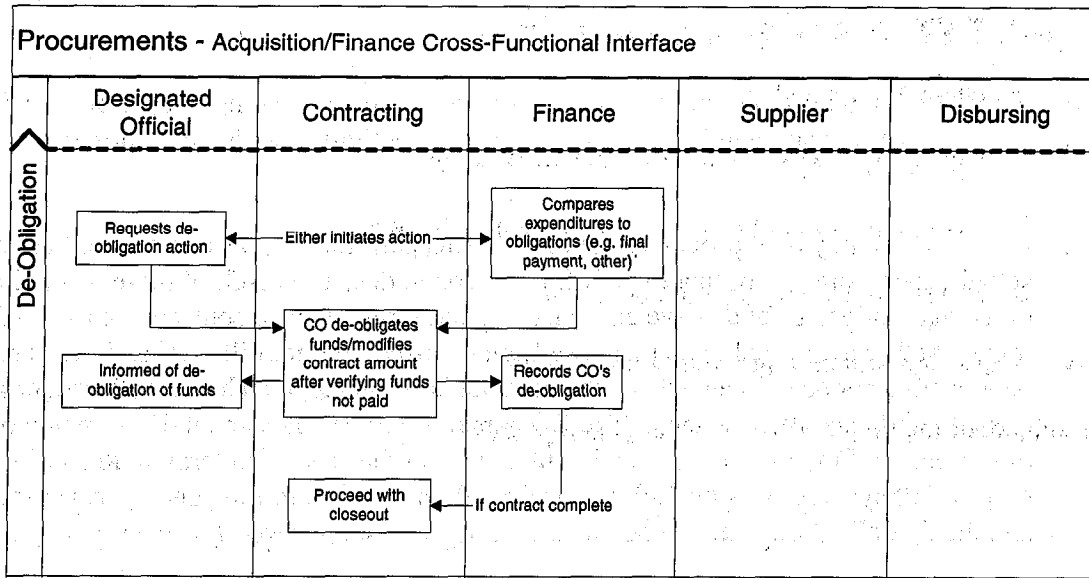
Procurements - Acquisition/Finance Cross-Functional Interface

| | Designated Official | Contracting | Finance | Supplier | Disbursing |
|---|---|---|---|---|---|

De-Obligation

Requests de-obligation action

Either initiates action

Compares expenditures to obligations (e.g. final payment, other)

CO de-obligates funds/modifies contract amount after verifying funds not paid

Informed of de-obligation of funds

Records CO's de-obligation

Proceed with closeout

If contract complete